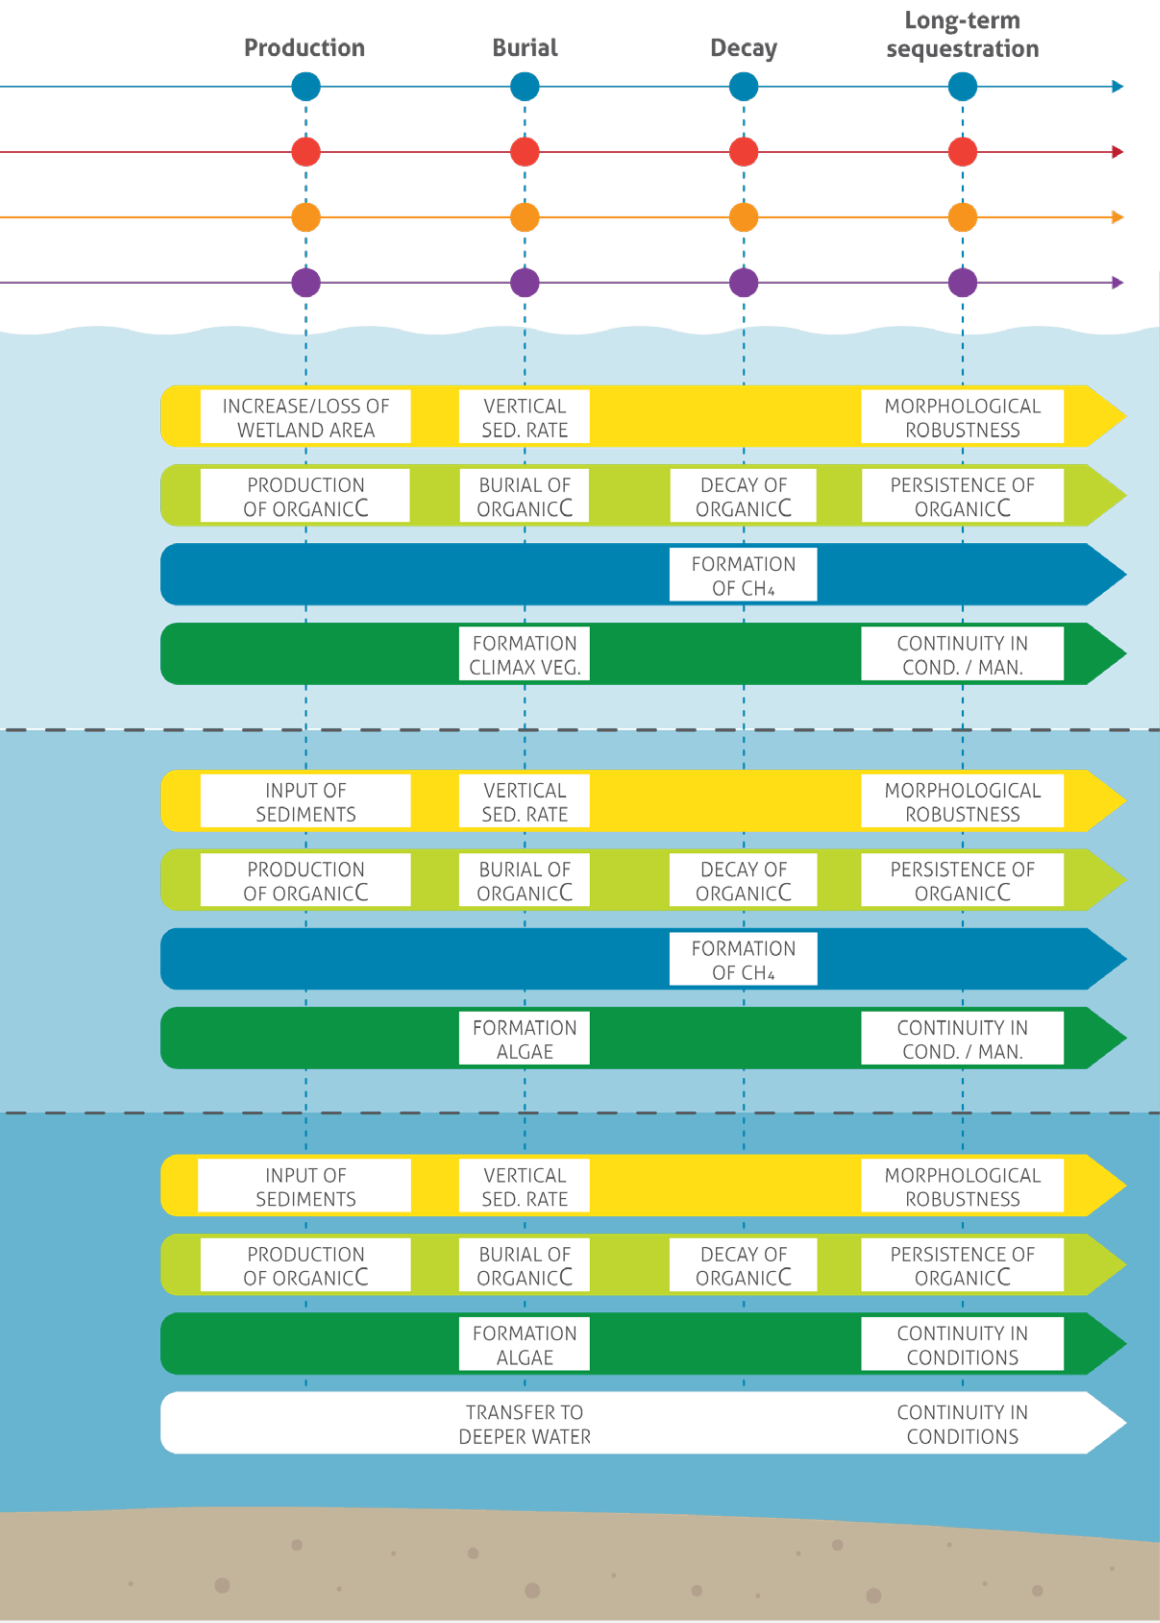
Production

Burial

Decay

Long-term sequestration

INCREASE/LOSS OF WETLAND AREA

VERTICAL SED. RATE

MORPHOLOGICAL ROBUSTNESS

PRODUCTION OF ORGANICC

BURIAL OF ORGANICC

DECAY OF ORGANICC

PERSISTENCE OF ORGANICC

FORMATION OF $CH_4$

FORMATION CLIMAX VEG.

CONTINUITY IN COND. / MAN.

INPUT OF SEDIMENTS

VERTICAL SED. RATE

MORPHOLOGICAL ROBUSTNESS

PRODUCTION OF ORGANICC

BURIAL OF ORGANICC

DECAY OF ORGANICC

PERSISTENCE OF ORGANICC

FORMATION OF $CH_4$

FORMATION ALGAE

CONTINUITY IN COND. / MAN.

INPUT OF SEDIMENTS

VERTICAL SED. RATE

MORPHOLOGICAL ROBUSTNESS

PRODUCTION OF ORGANICC

BURIAL OF ORGANICC

DECAY OF ORGANICC

PERSISTENCE OF ORGANICC

FORMATION ALGAE

CONTINUITY IN CONDITIONS

TRANSFER TO DEEPER WATER

CONTINUITY IN CONDITIONS